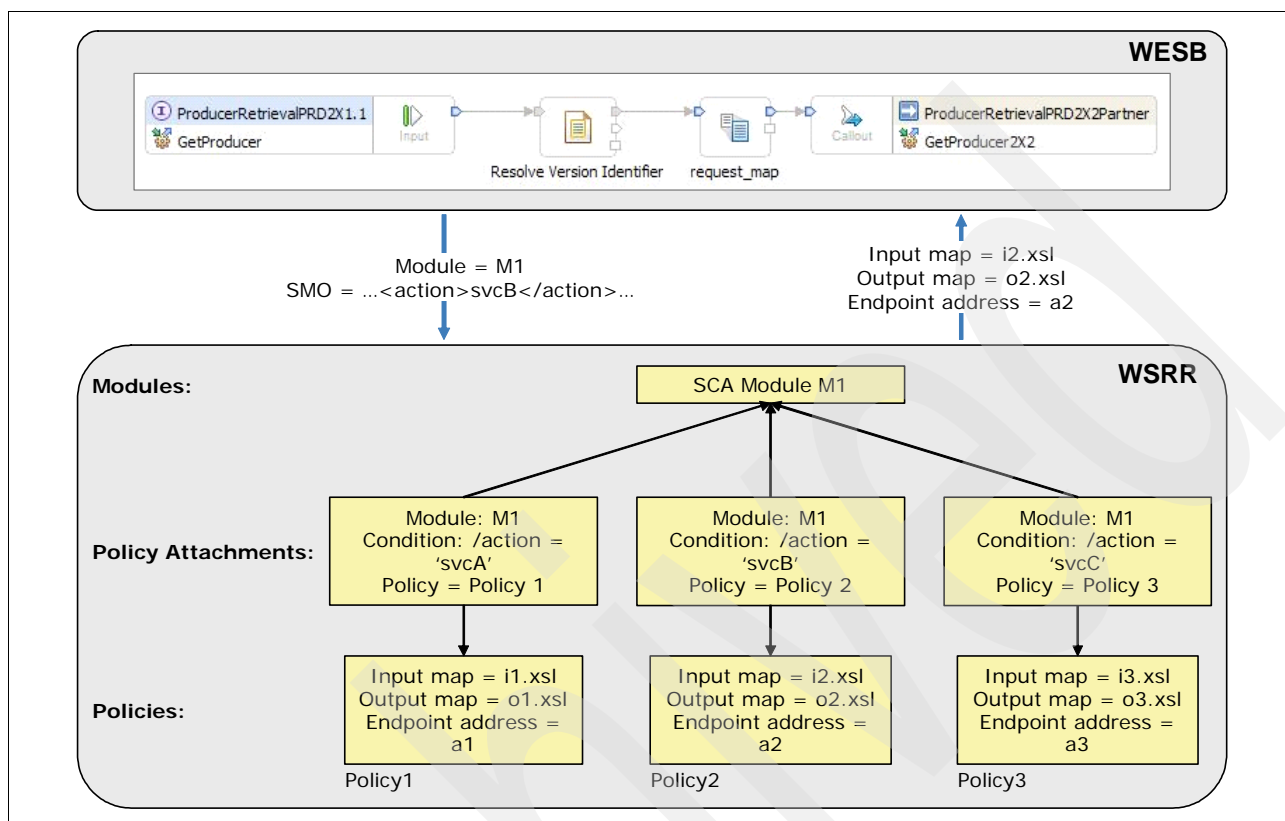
WESB

ProducerRetrievalPRD2X1.1
GetProducer
Input
Resolve Version Identifier
request_map
Callout
ProducerRetrievalPRD2X2Partner
GetProducer2X2

Module = M1
SMO = ...<action>svcB</action>...

Input map = i2.xsl
Output map = o2.xsl
Endpoint address = a2

WSRR

Modules:
SCA Module M1

Policy Attachments:

Module: M1
Condition: /action = 'svcA'
Policy = Policy 1

Module: M1
Condition: /action = 'svcB'
Policy = Policy 2

Module: M1
Condition: /action = 'svcC'
Policy = Policy 3

Policies:

Input map = i1.xsl
Output map = o1.xsl
Endpoint address = a1
Policy1

Input map = i2.xsl
Output map = o2.xsl
Endpoint address = a2
Policy2

Input map = i3.xsl
Output map = o3.xsl
Endpoint address = a3
Policy3